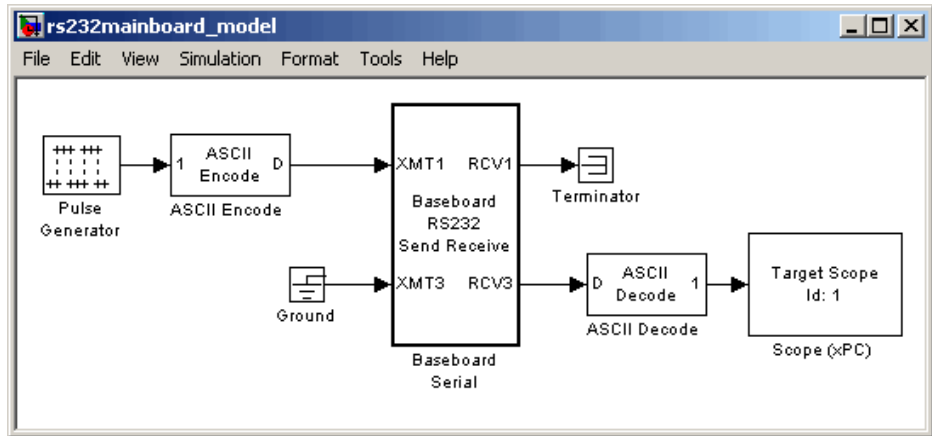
rs232mainboard_model

File Edit View Simulation Format Tools Help

Pulse Generator

1 ASCII Encode D

ASCII Encode

XMT1 RCV1

Baseboard RS232 Send Receive

XMT3 RCV3

Baseboard Serial

Terminator

Ground

D ASCII Decode 1

ASCII Decode

Target Scope Id: 1

Scope (xPC)